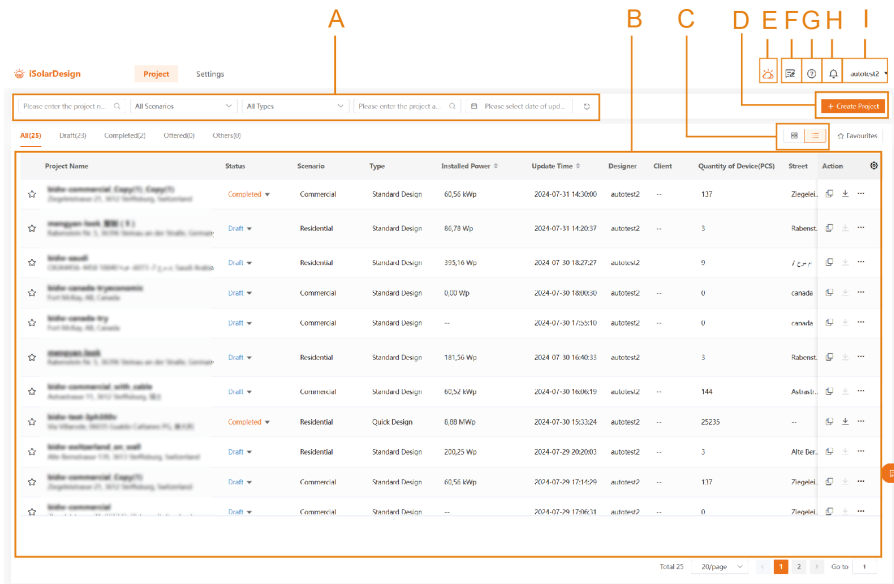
A B C D E F G H I

iSolarDesign Project Settings autotest2

Please enter the project n... All Scenarios All Types Please enter the project a... Please select date of upd...

+ Create Project

All(25) Draft(23) Completed(2) Offered(0) Others(0) Favourites

| Project Name | Status | Scenario | Type | Installed Power | Update Time | Designer | Client | Quantity of Device(PCS) | Street | Action |
|---|---|---|---|---|---|---|---|---|---|---|
| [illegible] | Completed | Commercial | Standard Design | 60,56 kWp | 2024-07-31 14:30:00 | autotest2 | -- | 137 | Ziegelei... | |
| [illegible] | Draft | Residential | Standard Design | 80,78 Wp | 2024-07-31 14:20:37 | autotest2 | -- | 3 | Rabenst... | |
| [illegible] | Draft | Residential | Standard Design | 395,16 Wp | 2024-07-30 18:27:27 | autotest2 | -- | 9 | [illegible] | |
| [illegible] | Draft | Commercial | Standard Design | 0,00 Wp | 2024-07-30 18:00:30 | autotest2 | -- | 0 | canada | |
| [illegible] | Draft | Commercial | Standard Design | -- | 2024-07-30 17:55:10 | autotest2 | -- | 0 | canada | |
| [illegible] | Draft | Residential | Standard Design | 181,56 Wp | 2024-07-30 16:40:33 | autotest2 | -- | 3 | Rabenst... | |
| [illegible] | Draft | Commercial | Standard Design | 60,52 kWp | 2024-07-30 16:06:19 | autotest2 | -- | 144 | Astrastr... | |
| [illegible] | Completed | Residential | Quick Design | 8,88 MWp | 2024-07-30 15:33:24 | autotest2 | -- | 25235 | -- | |
| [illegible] | Draft | Residential | Standard Design | 200,25 Wp | 2024-07-29 20:20:03 | autotest2 | -- | 3 | Alte Ber... | |
| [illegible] | Draft | Commercial | Standard Design | 60,56 kWp | 2024-07-29 17:14:29 | autotest2 | -- | 137 | Ziegelei... | |
| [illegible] | Draft | Commercial | Standard Design | -- | 2024-07-29 17:06:31 | autotest2 | -- | 0 | Ziegelei... | |

Total 25 20/page 1 2 Go to 1